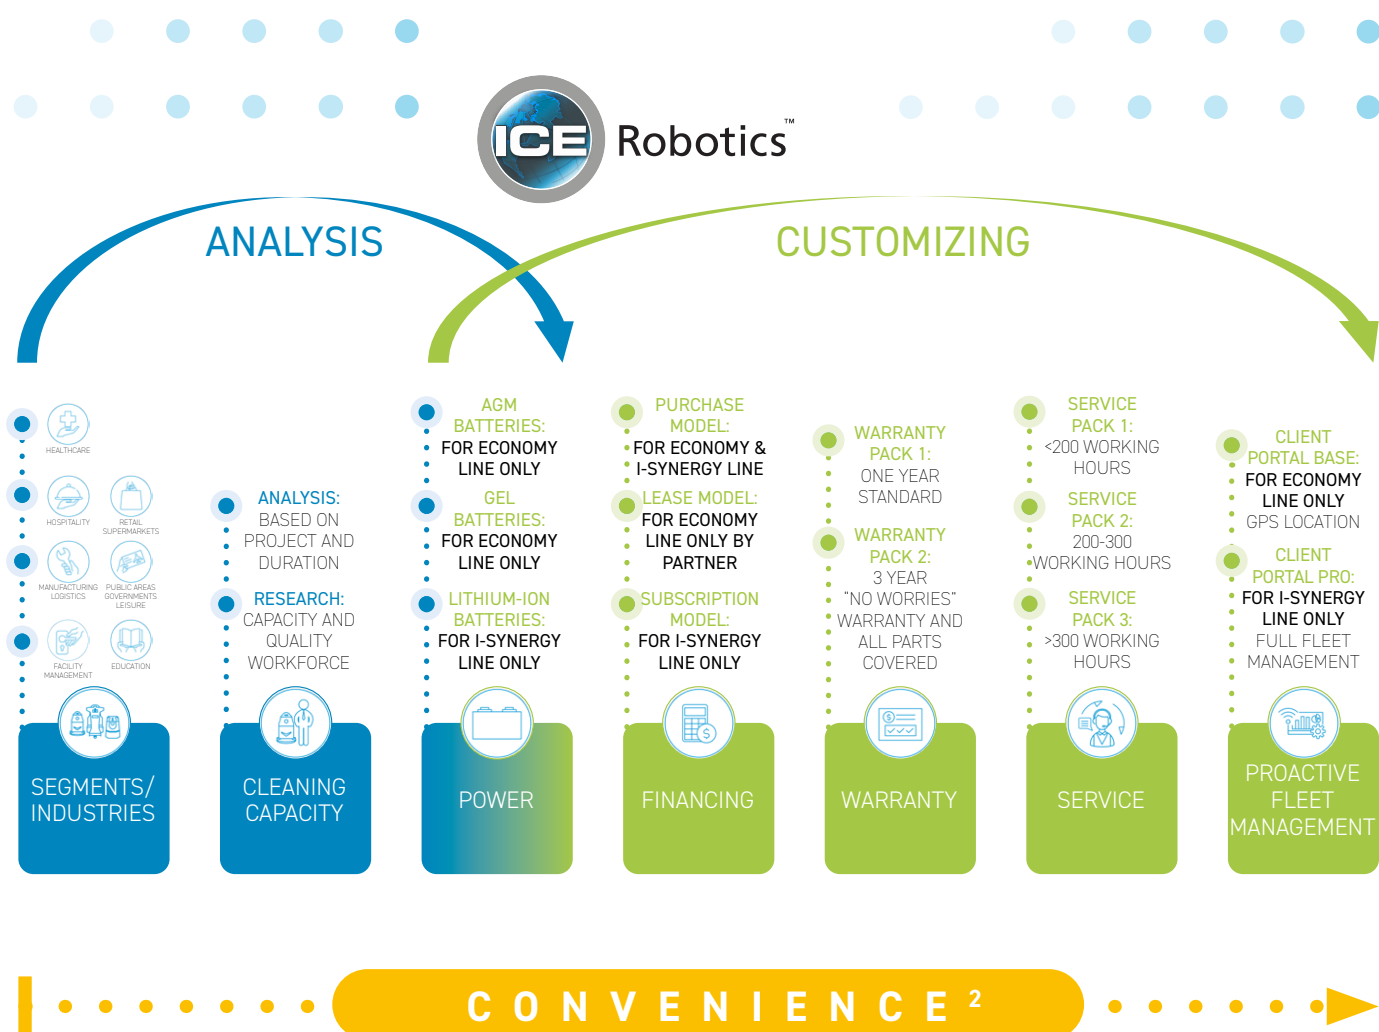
ICE Robotics™

ANALYSIS

CUSTOMIZING

HEALTHCARE

HOSPITALITY

RETAIL SUPERMARKETS

MANUFACTURING LOGISTICS

PUBLIC AREAS GOVERNMENTS LEISURE

FACILITY MANAGEMENT

EDUCATION

SEGMENTS/ INDUSTRIES

ANALYSIS: BASED ON PROJECT AND DURATION

RESEARCH: CAPACITY AND QUALITY WORKFORCE

CLEANING CAPACITY

AGM BATTERIES: FOR ECONOMY LINE ONLY

GEL BATTERIES: FOR ECONOMY LINE ONLY

LITHIUM-ION BATTERIES: FOR I-SYNERGY LINE ONLY

POWER

PURCHASE MODEL: FOR ECONOMY & I-SYNERGY LINE

LEASE MODEL: FOR ECONOMY LINE ONLY BY PARTNER

SUBSCRIPTION MODEL: FOR I-SYNERGY LINE ONLY

FINANCING

WARRANTY PACK 1: ONE YEAR STANDARD

WARRANTY PACK 2: 3 YEAR "NO WORRIES" WARRANTY AND ALL PARTS COVERED

WARRANTY

SERVICE PACK 1: <200 WORKING HOURS

SERVICE PACK 2: 200-300 WORKING HOURS

SERVICE PACK 3: >300 WORKING HOURS

SERVICE

CLIENT PORTAL BASE: FOR ECONOMY LINE ONLY GPS LOCATION

CLIENT PORTAL PRO: FOR I-SYNERGY LINE ONLY FULL FLEET MANAGEMENT

PROACTIVE FLEET MANAGEMENT

CONVENIENCE²